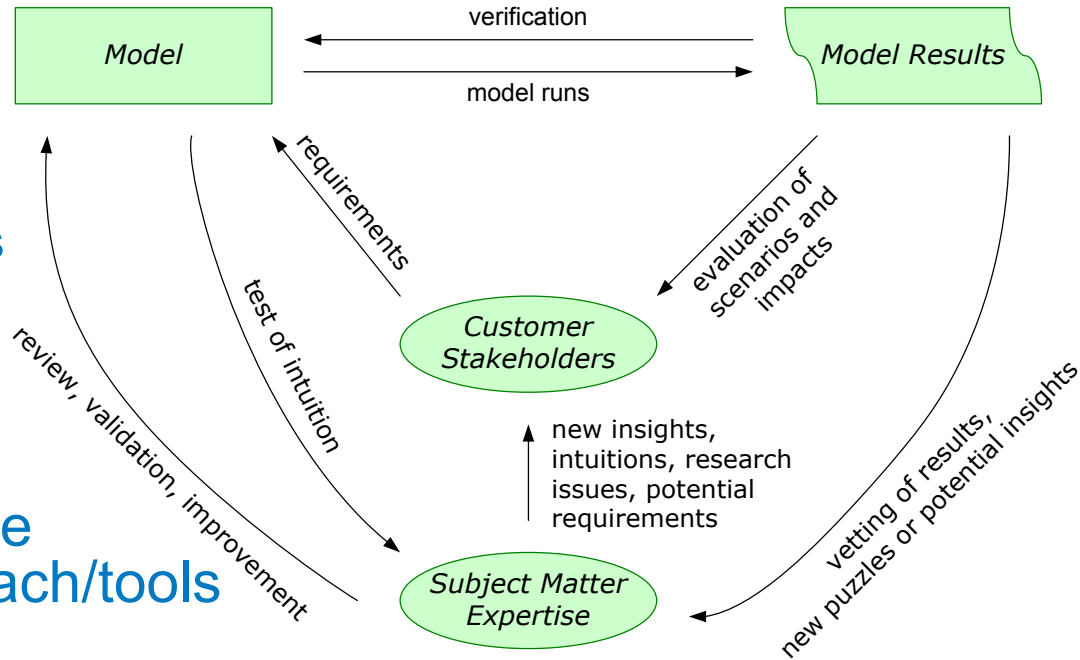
Model

verification

model runs

Model Results

requirements

evaluation of scenarios and impacts

review, validation, improvement

test of intuition

Customer Stakeholders

new insights, intuitions, research issues, potential requirements

vetting of results, new puzzles or potential insights

Subject Matter Expertise

s

e
ach/tools